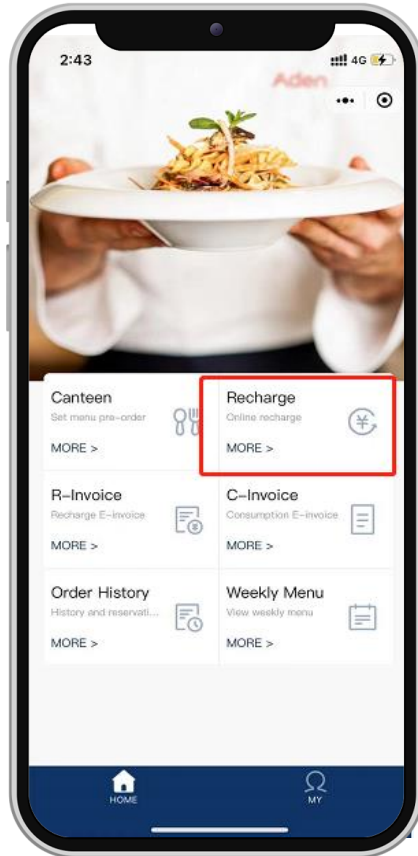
2:43
4G

Aden

Canteen
Set menu pre-order
MORE >

Recharge
Online recharge
MORE >

R-Invoice
Recharge E-invoice
MORE >

C-Invoice
Consumption E-invoice
MORE >

Order History
History and reservati...
MORE >

Weekly Menu
View weekly menu
MORE >

HOME
MY